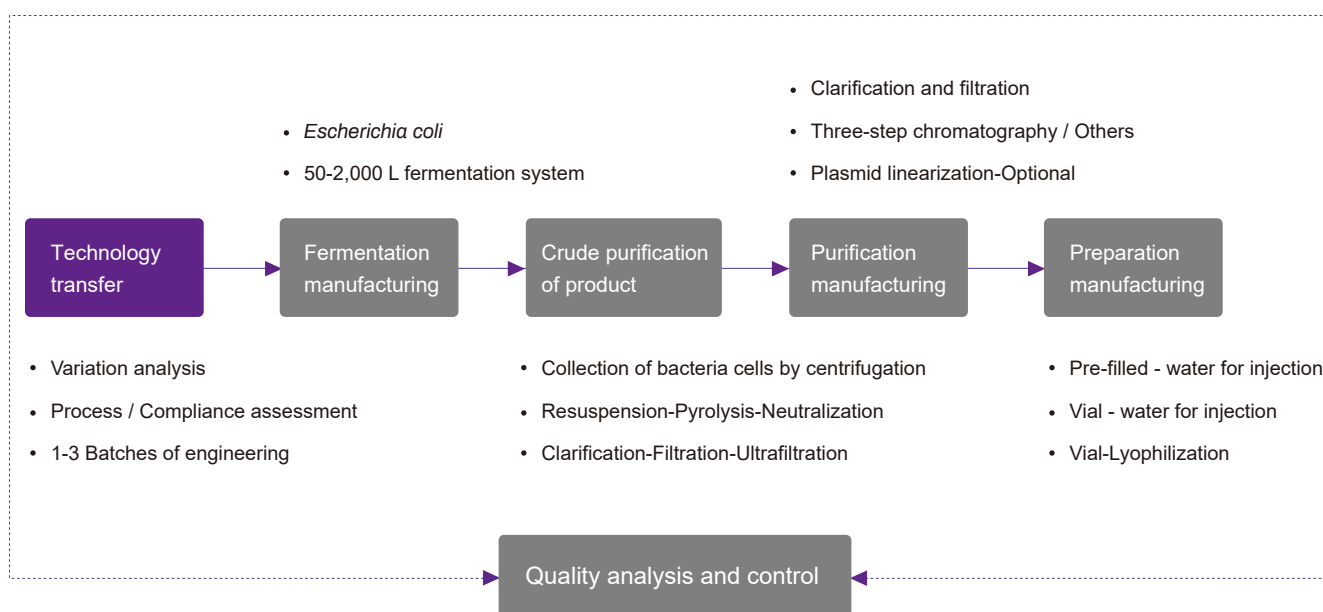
• Clarification and filtration
• Three-step chromatography / Others
• Plasmid linearization-Optional

• *Escherichia coli*
• 50-2,000 L fermentation system

Technology transfer

Fermentation manufacturing

Crude purification of product

Purification manufacturing

Preparation manufacturing

• Variation analysis
• Process / Compliance assessment
• 1-3 Batches of engineering

• Collection of bacteria cells by centrifugation
• Resuspension-Pyrolysis-Neutralization
• Clarification-Filtration-Ultrafiltration

• Pre-filled - water for injection
• Vial - water for injection
• Vial-Lyophilization

Quality analysis and control